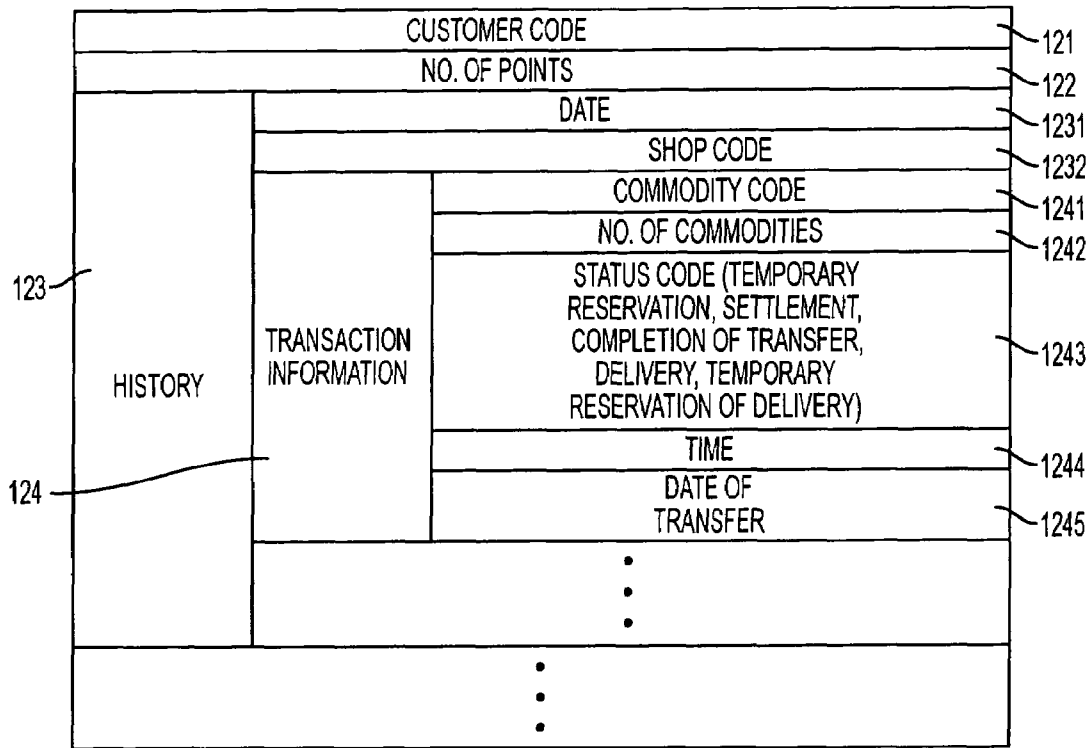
CUSTOMER CODE
121
NO. OF POINTS
122
DATE
1231
SHOP CODE
1232
COMMODITY CODE
1241
NO. OF COMMODITIES
1242
123
HISTORY
TRANSACTION INFORMATION
STATUS CODE (TEMPORARY RESERVATION, SETTLEMENT, COMPLETION OF TRANSFER, DELIVERY, TEMPORARY RESERVATION OF DELIVERY)
1243
TIME
1244
124
DATE OF TRANSFER
1245